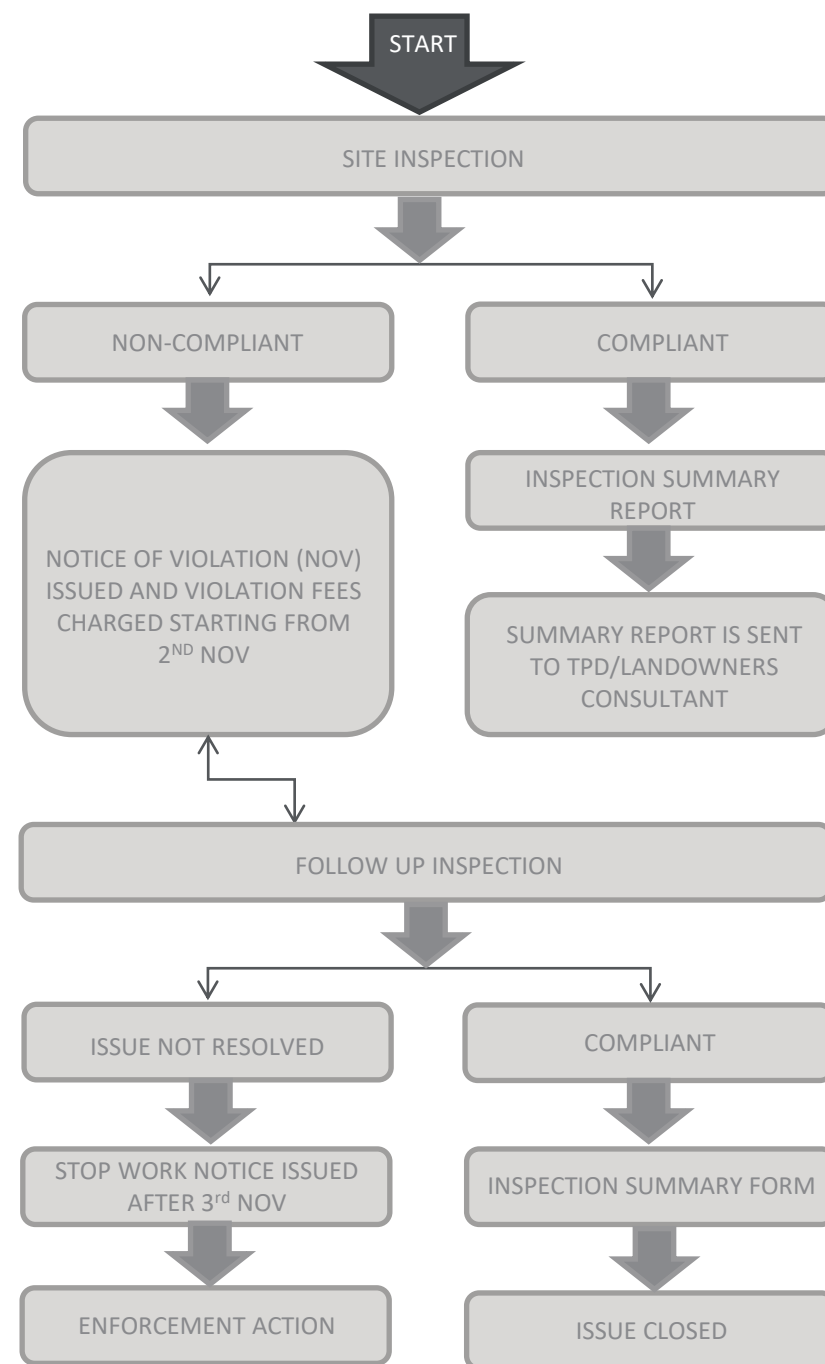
START

SITE INSPECTION

NON-COMPLIANT

COMPLIANT

NOTICE OF VIOLATION (NOV) ISSUED AND VIOLATION FEES CHARGED STARTING FROM 2$^{ND}$ NOV

INSPECTION SUMMARY REPORT

SUMMARY REPORT IS SENT TO TPD/LANDOWNERS CONSULTANT

FOLLOW UP INSPECTION

ISSUE NOT RESOLVED

COMPLIANT

STOP WORK NOTICE ISSUED AFTER 3$^{rd}$ NOV

INSPECTION SUMMARY FORM

ENFORCEMENT ACTION

ISSUE CLOSED